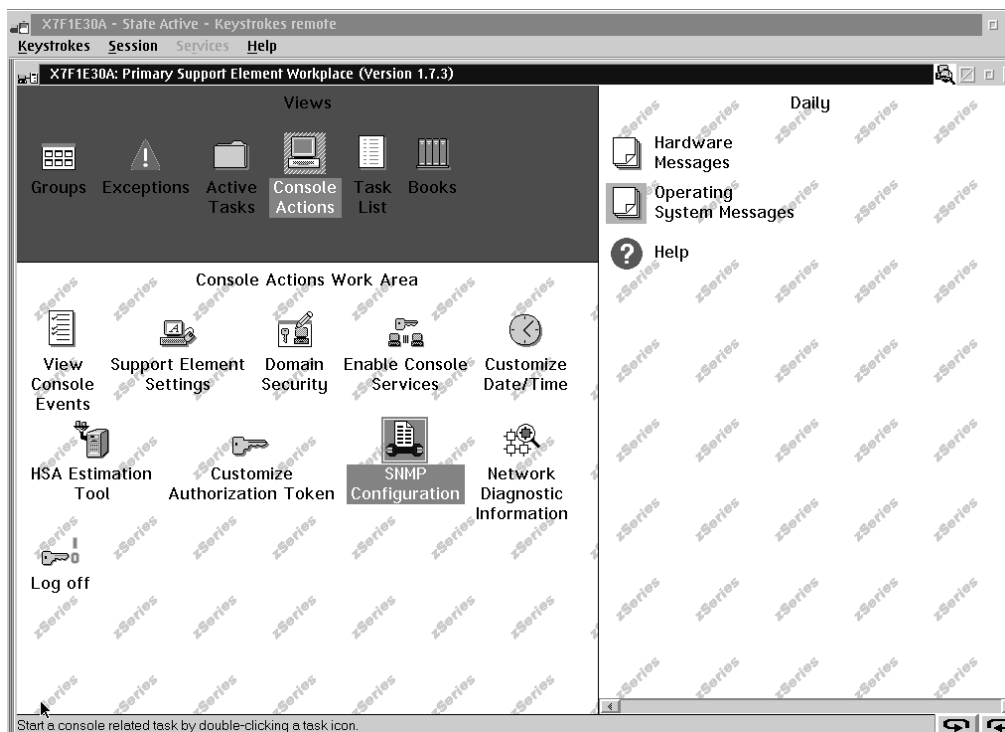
X7F1E30A - State Active - Keystrokes remote
Keystrokes Session Services Help
X7F1E30A: Primary Support Element Workplace (Version 1.7.3)

Views
Groups Exceptions Active Tasks Console Actions Task List Books

Daily
Hardware Messages
Operating System Messages
Help

Console Actions Work Area
View Console Events
Support Element Settings
Domain Security
Enable Console Services
Customize Date/Time
HSA Estimation Tool
Customize Authorization Token
SNMP Configuration
Network Diagnostic Information
Log off

Start a console related task by double-clicking a task icon.